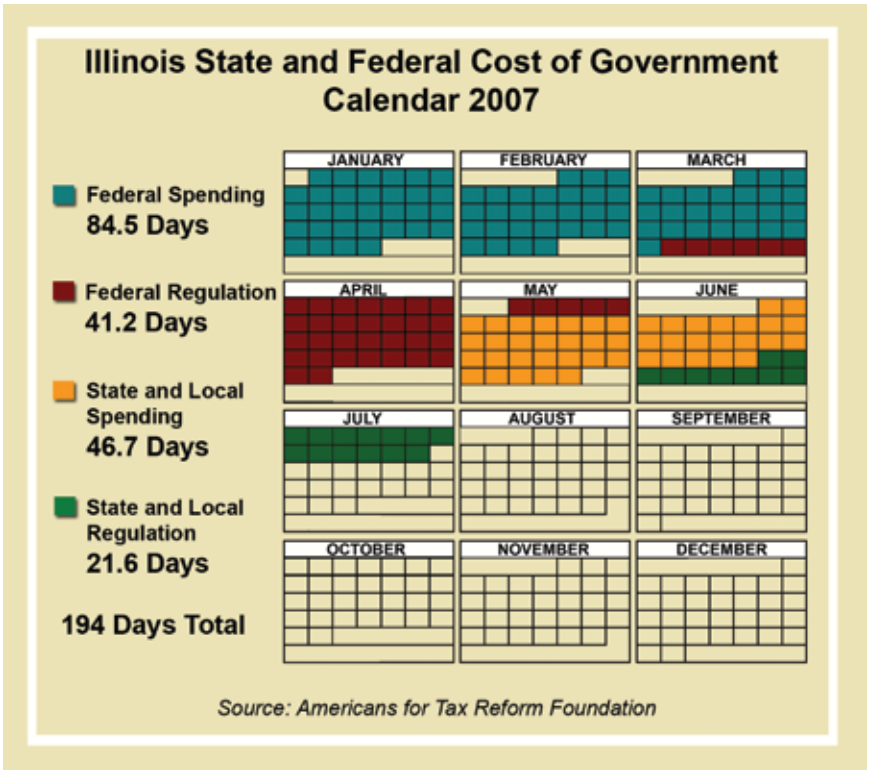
Illinois State and Federal Cost of Government Calendar 2007

Federal Spending
84.5 Days

Federal Regulation
41.2 Days

State and Local Spending
46.7 Days

State and Local Regulation
21.6 Days

194 Days Total

JANUARY

FEBRUARY

MARCH

APRIL

MAY

JUNE

JULY

AUGUST

SEPTEMBER

OCTOBER

NOVEMBER

DECEMBER

Source: Americans for Tax Reform Foundation